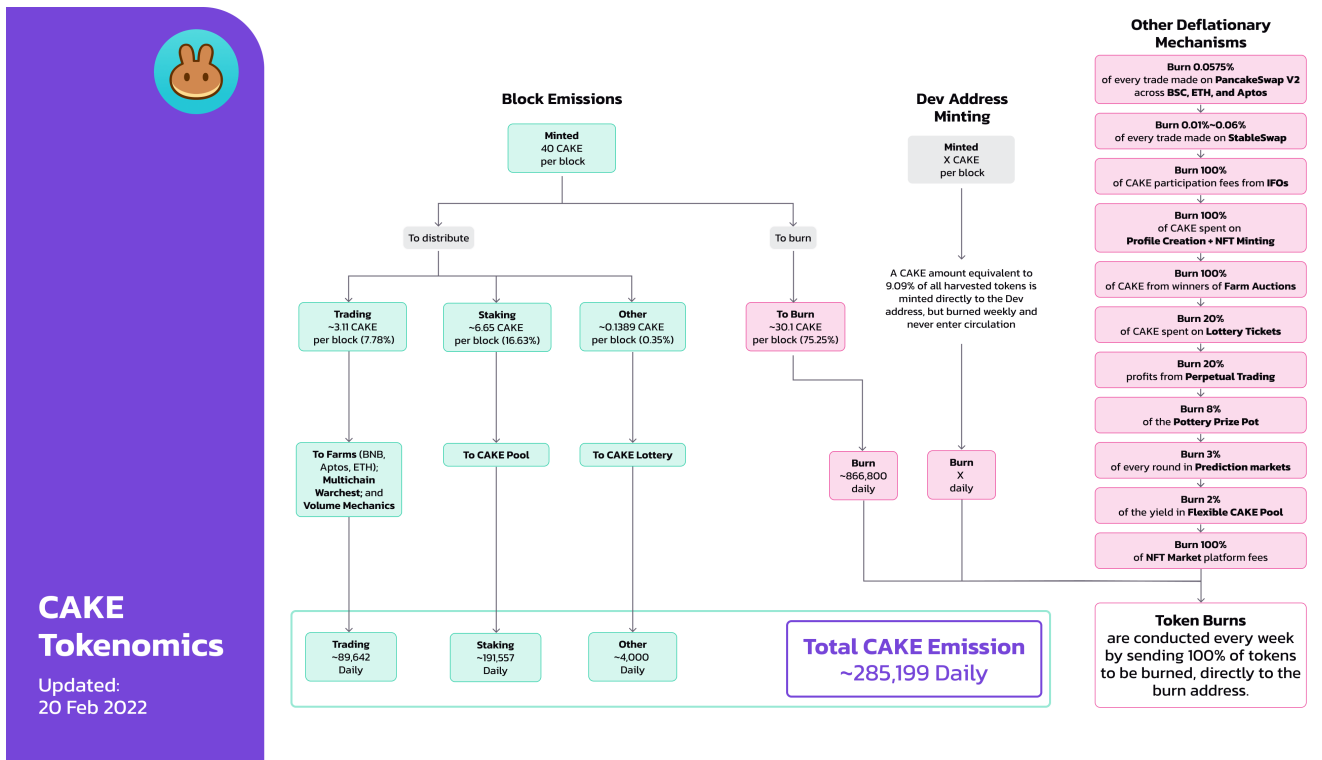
CAKE Tokenomics

Updated: 20 Feb 2022

Block Emissions

Minted
40 CAKE
per block

To distribute

To burn

Trading
~3.11 CAKE
per block (7.78%)

Staking
~6.65 CAKE
per block (16.63%)

Other
~0.1389 CAKE
per block (0.35%)

To Burn
~30.1 CAKE
per block (75.25%)

To Farms (BNB, Aptos, ETH); Multichain Warchest; and Volume Mechanics

To CAKE Pool

To CAKE Lottery

Burn
~866,800
daily

Trading
~89,642
Daily

Staking
~191,557
Daily

Other
~4,000
Daily

Total CAKE Emission
~285,199 Daily

Dev Address Minting

Minted
X CAKE
per block

A CAKE amount equivalent to 9.09% of all harvested tokens is minted directly to the Dev address, but burned weekly and never enter circulation

Burn
X
daily

Other Deflationary Mechanisms

Burn 0.0575%
of every trade made on PancakeSwap V2 across BSC, ETH, and Aptos

Burn 0.01%~0.06%
of every trade made on StableSwap

Burn 100%
of CAKE participation fees from IFOs

Burn 100%
of CAKE spent on
Profile Creation + NFT Minting

Burn 100%
of CAKE from winners of Farm Auctions

Burn 20%
of CAKE spent on Lottery Tickets

Burn 20%
profits from Perpetual Trading

Burn 8%
of the Pottery Prize Pot

Burn 3%
of every round in Prediction markets

Burn 2%
of the yield in Flexible CAKE Pool

Burn 100%
of NFT Market platform fees

Token Burns
are conducted every week by sending 100% of tokens to be burned, directly to the burn address.